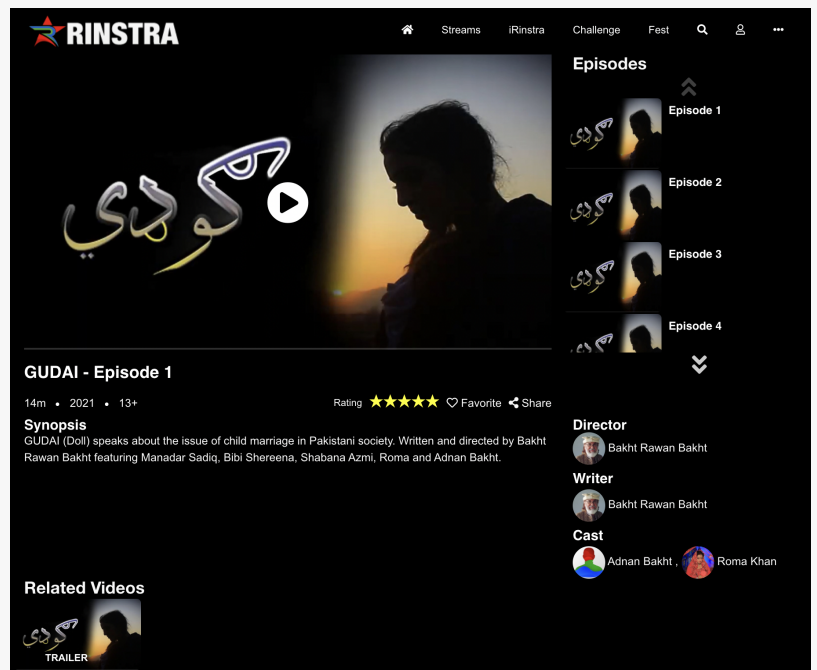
RINSTRA

Streams iRinstra Challenge Fest

گوډي

Episodes

Episode 1

Episode 2

Episode 3

Episode 4

GUDAI - Episode 1

14m • 2021 • 13+

Rating ★★★★★ Favorite Share

Synopsis

GUDAI (Doll) speaks about the issue of child marriage in Pakistani society. Written and directed by Bakht Rawan Bakht featuring Manadar Sadiq, Bibi Shereena, Shabana Azmi, Roma and Adnan Bakht.

Director

Bakht Rawan Bakht

Writer

Bakht Rawan Bakht

Cast

Adnan Bakht , Roma Khan

Related Videos

TRAILER